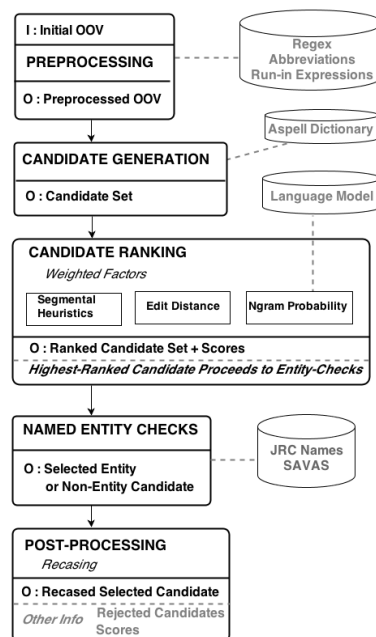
I : Initial OOV

PREPROCESSING

O : Preprocessed OOV

Regex
Abbreviations
Run-in Expressions

Aspell Dictionary

CANDIDATE GENERATION

O : Candidate Set

Language Model

CANDIDATE RANKING

Weighted Factors

Segmental Heuristics

Edit Distance

Ngram Probability

O : Ranked Candidate Set + Scores

Highest-Ranked Candidate Proceeds to Entity-Checks

NAMED ENTITY CHECKS

O : Selected Entity or Non-Entity Candidate

JRC Names
SAVAS

POST-PROCESSING

Recasing

O : Recased Selected Candidate

Other Info

Rejected Candidates
Scores